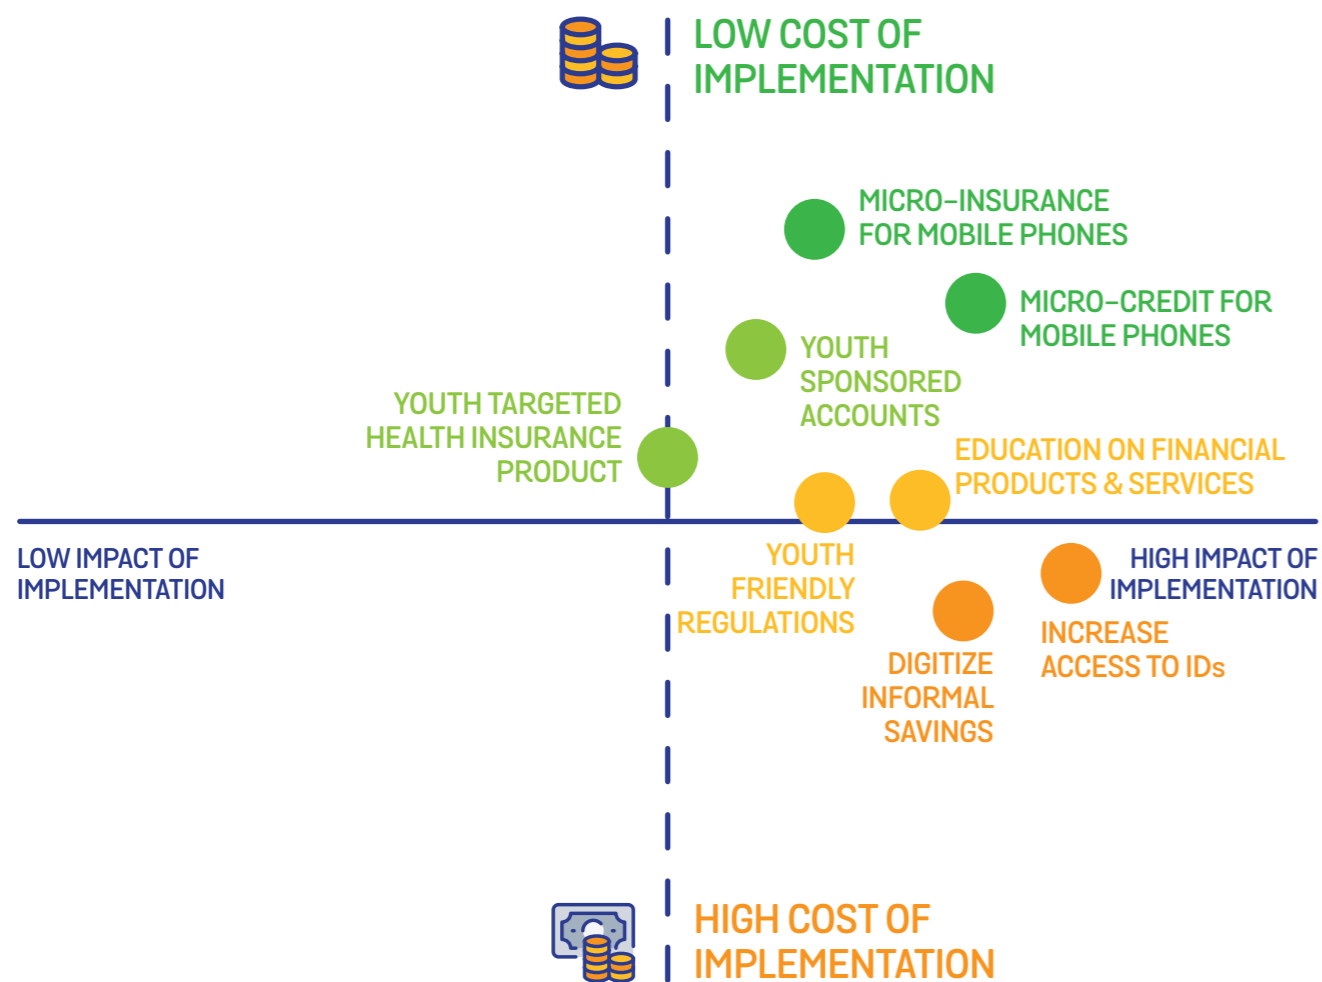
LOW COST OF IMPLEMENTATION

MICRO-INSURANCE FOR MOBILE PHONES

MICRO-CREDIT FOR MOBILE PHONES

YOUTH SPONSORED ACCOUNTS

YOUTH TARGETED HEALTH INSURANCE PRODUCT

EDUCATION ON FINANCIAL PRODUCTS & SERVICES

LOW IMPACT OF IMPLEMENTATION

HIGH IMPACT OF IMPLEMENTATION

YOUTH FRIENDLY REGULATIONS

DIGITIZE INFORMAL SAVINGS

INCREASE ACCESS TO IDs

HIGH COST OF IMPLEMENTATION